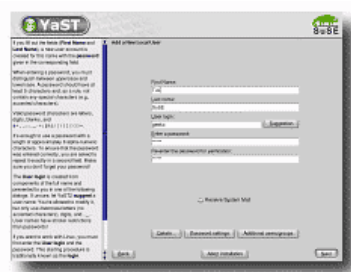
YaST

SuSE

Add a New Local User

If you fill out the fields First Name and Last Name, a new user account is created for this name with the password given in the corresponding field.

When entering a password, you must distinguish between uppercase and lowercase. Passwords should have at least 5 characters and, as a rule, not contain any special characters (e.g., accented characters).

Valid password characters are letters, digits, blanks, and
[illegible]

If enough to use a password with a length of eight characters. It is recommended to ensure that the password is not a dictionary word. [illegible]

The User login is created from components of the full name and presented to you in one of the following dialogs. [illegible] If you do not want to suggest a user name, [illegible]

If you want to work with a user, you must first enter the User login and the password. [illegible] login.

First Name:
Last name:
User login:
Suggestion
Enter a password:
Reenter the password for verification:

Receive System Mail

Details...
Password settings
Additional user groups...

Back
Abort installation
Next